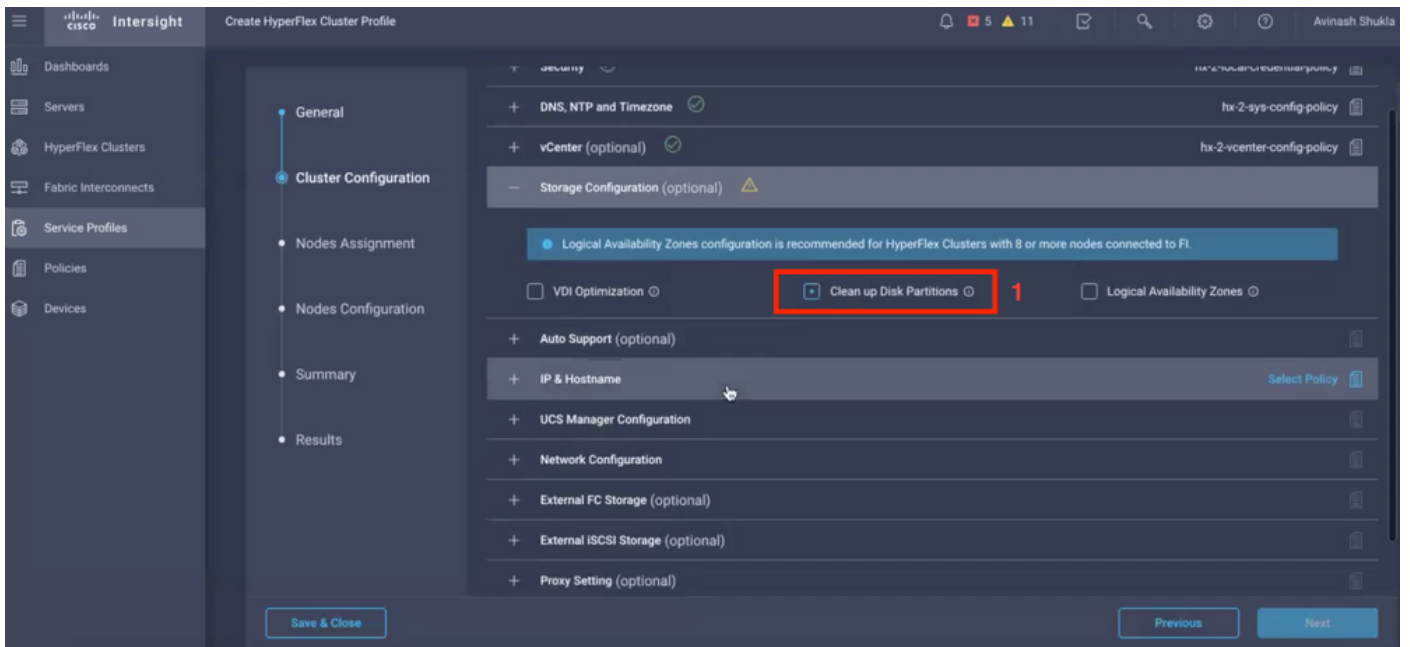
cisco Intersight
Create HyperFlex Cluster Profile
5 11
Avinash Shukla

Dashboards
Servers
HyperFlex Clusters
Fabric Interconnects
Service Profiles
Policies
Devices

General
Cluster Configuration
Nodes Assignment
Nodes Configuration
Summary
Results

+ Security
hx-2-local-credential-policy
+ DNS, NTP and Timezone
hx-2-sys-config-policy
+ vCenter (optional)
hx-2-vcenter-config-policy
– Storage Configuration (optional)
Logical Availability Zones configuration is recommended for HyperFlex Clusters with 8 or more nodes connected to FI.
VDI Optimization
Clean up Disk Partitions
1
Logical Availability Zones
+ Auto Support (optional)
+ IP & Hostname
Select Policy
+ UCS Manager Configuration
+ Network Configuration
+ External FC Storage (optional)
+ External iSCSI Storage (optional)
+ Proxy Setting (optional)

Save & Close
Previous
Next